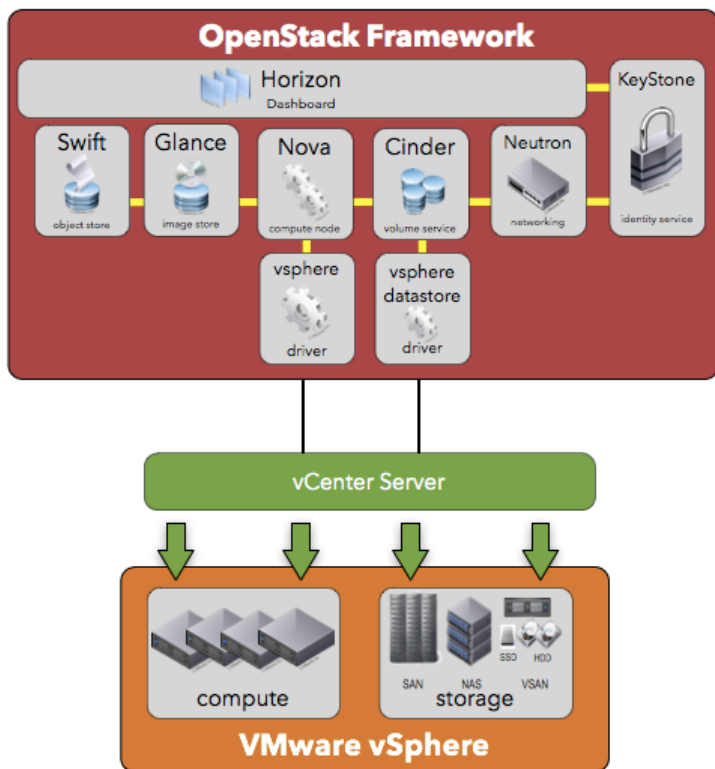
OpenStack Framework

Horizon
Dashboard

KeyStone
identity service

Swift
object store

Glance
image store

Nova
compute node

Cinder
volume service

Neutron
networking

vsphere
driver

vsphere
datastore
driver

vCenter Server

compute

SAN

NAS

SSD

HDD

VSAN

storage

VMware vSphere